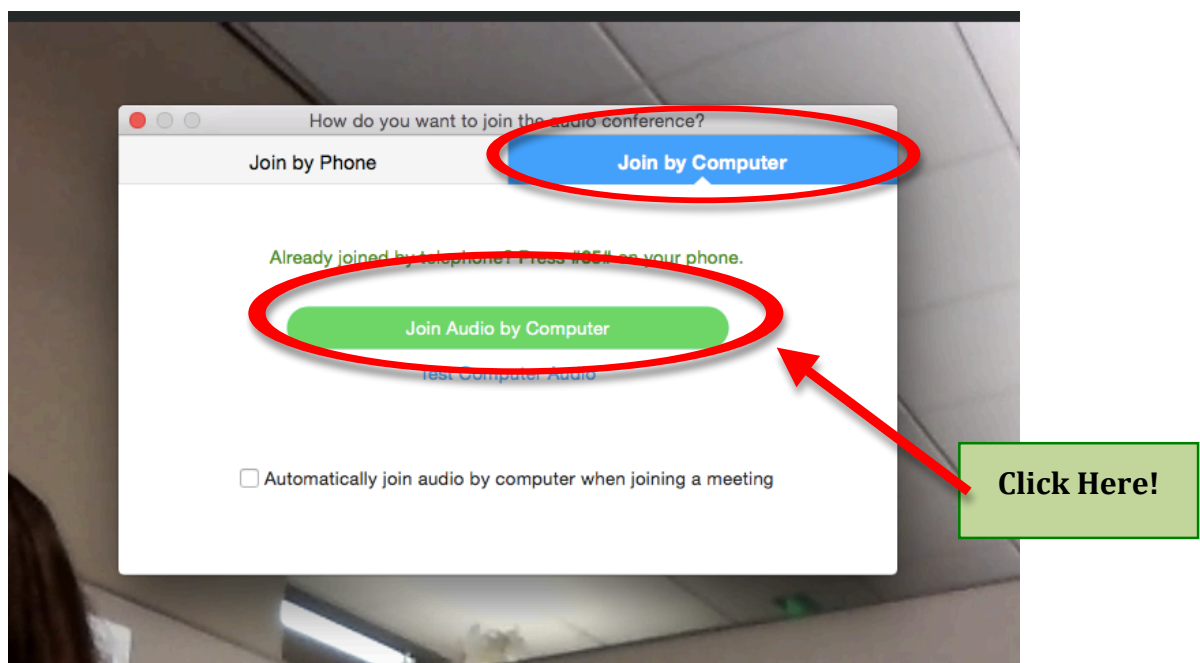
How do you want to join the audio conference?

Join by Phone

Join by Computer

Already joined by telephone? Press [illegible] on your phone.

Join Audio by Computer

Test Computer Audio

Automatically join audio by computer when joining a meeting

Click Here!